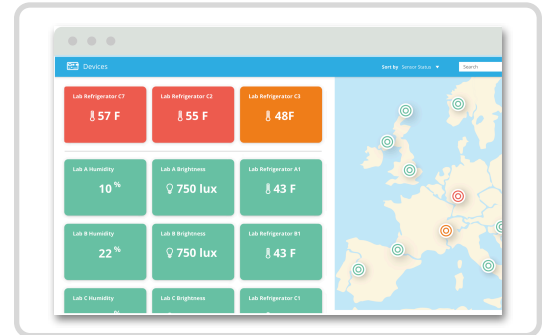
Devices

Sort by Sensor Status ▼

Search

Lab Refrigerator C7
57 F

Lab Refrigerator C2
55 F

Lab Refrigerator C3
48F

Lab A Humidity
10 %

Lab A Brightness
750 lux

Lab Refrigerator A1
43 F

Lab B Humidity
22 %

Lab B Brightness
750 lux

Lab Refrigerator B1
43 F

Lab C Humidity

Lab C Brightness

Lab Refrigerator C1